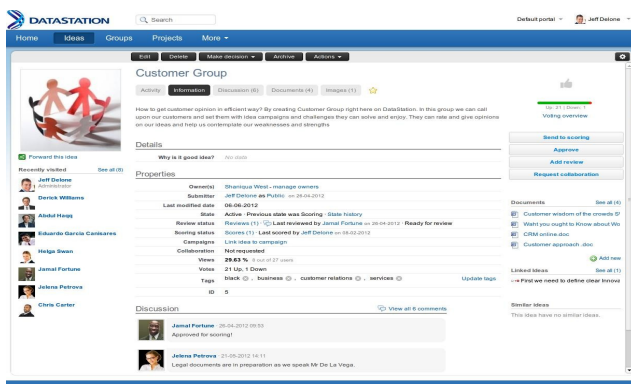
DATASTATION
Search
Default portal
Jeff Delone

Home Ideas Groups Projects More

Edit Delete Make decision Archive Actions

Customer Group

Activity Information Discussion (6) Documents (4) Images (1)

How to get customer opinion in efficient way? By creating Customer Group right here on DataStation. In this group we can call upon our customers and sell them with idea campaings and challenges they can solve and enjoy. They can rate and give opinions on our ideas and help us contemplate our weaknesses and stenghts

Up: 21 | Down: 1
Voting overview

Send to scoring
Approve
Add review
Request collaboration

Forward this idea

Recently visited See all (6)
Jeff Delone
Administrator
Derick Williams
Abdul Haqq
Eduardo Garcia Canisares
Helga Swan
Jamal Fortune
Jelena Petrova
Chris Carter

Details
Why is it good idea? No data

Properties
| | |
|---|---|
| Owner(s) | Shaniqua West - manage owners |
| Submitter | Jeff Delone as Public on 28-04-2012 |
| Last modified date | 06-06-2012 |
| State | Active · Previous state was Scoring · State history |
| Review status | Reviews (1) · Last reviewed by Jamal Fortune on 28-04-2012 · Ready for review |
| Scoring status | Scores (1) · Last scored by Jeff Delone on 08-02-2012 |
| Campaigns | Link idea to campaign |
| Collaboration | Not requested |
| Views | 29.63 % 8 out of 27 users |
| Votes | 21 Up, 1 Down |
| Tags | black , business , customer relations , services Update tags |
| ID | 5 |

Documents See all (4)
Customer wisdom of the crowds 5!
Waht you ought to Know about Wo
CRM online.doc
Customer approach .doc
Add new

Linked ideas See all (1)
First we need to define clear Innova

Similar ideas
This idea have no similar ideas.

Discussion
View all 6 comments

Jamal Fortune 26-04-2012 08:53
Approved for scoring!

Jelena Petrova 21-09-2012 14:11
Legal documents are in preparation as we speak Mr De La Vega.